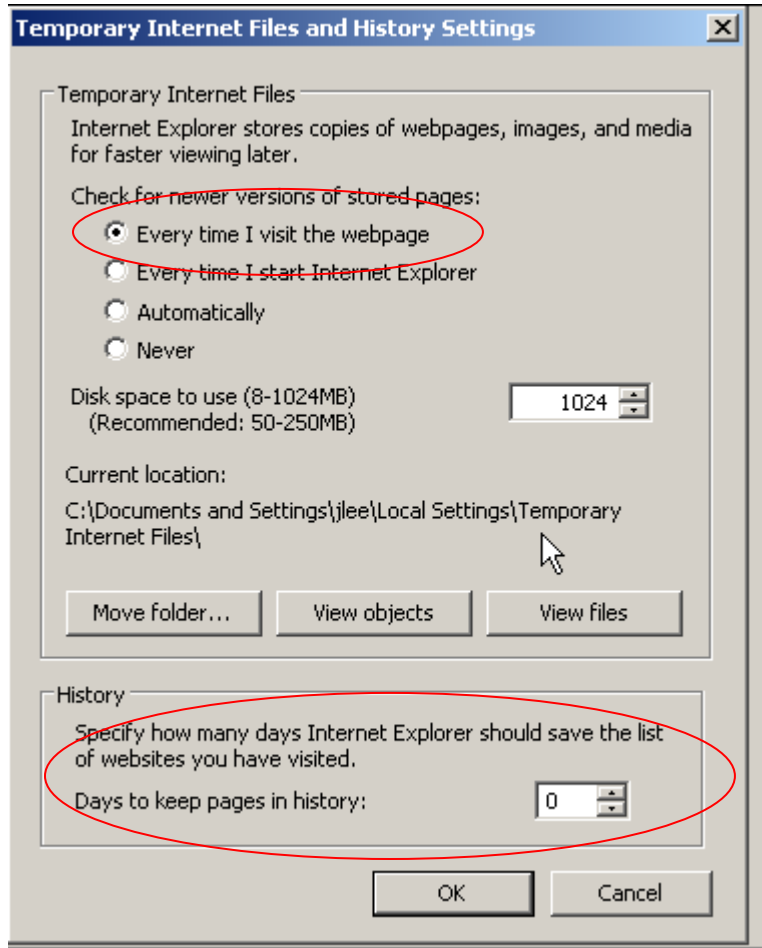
Temporary Internet Files and History Settings

X

Temporary Internet Files

Internet Explorer stores copies of webpages, images, and media for faster viewing later.

Check for newer versions of stored pages:

Every time I visit the webpage

Every time I start Internet Explorer

Automatically

Never

Disk space to use (8-1024MB)
(Recommended: 50-250MB)

1024

Current location:

C:\Documents and Settings\jlee\Local Settings\Temporary Internet Files\

Move folder...

View objects

View files

History

Specify how many days Internet Explorer should save the list of websites you have visited.

Days to keep pages in history:

0

OK

Cancel